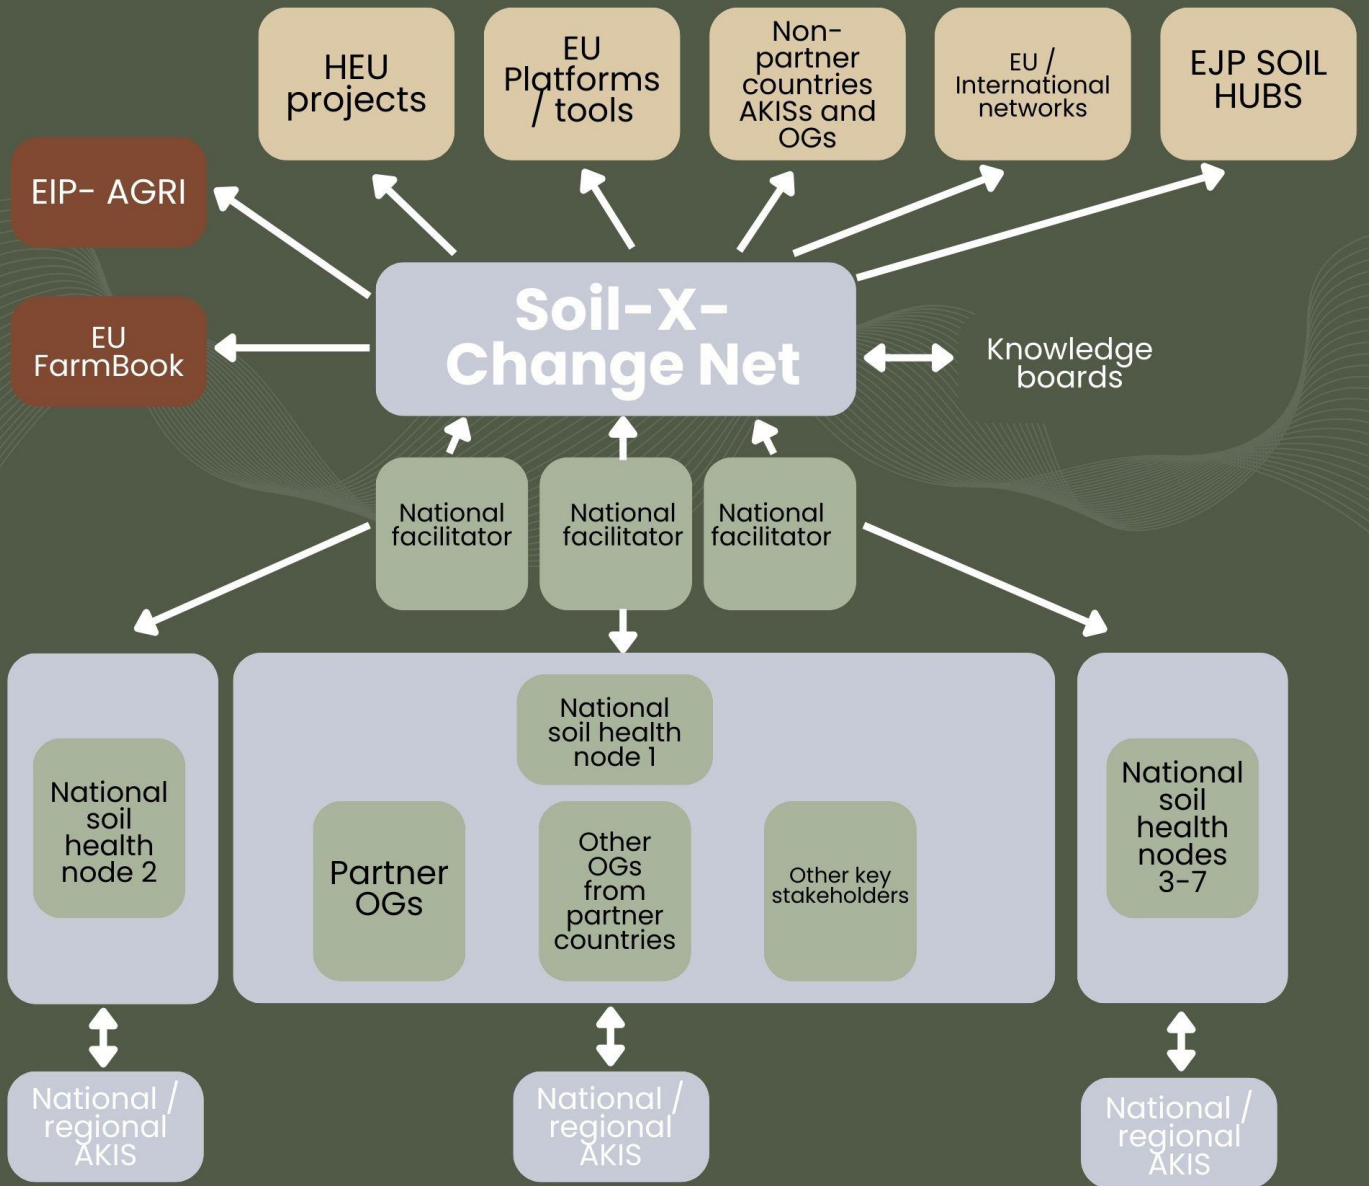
HEU projects

EU Platforms / tools

Non-partner countries AKISs and OGs

EU / International networks

EJP SOIL HUBS

EIP- AGRI

EU FarmBook

Soil-X-Change Net

Knowledge boards

National facilitator

National facilitator

National facilitator

National soil health node 2

National soil health node 1

Partner OGs

Other OGs from partner countries

Other key stakeholders

National soil health nodes 3-7

National / regional AKIS

National / regional AKIS

National / regional AKIS